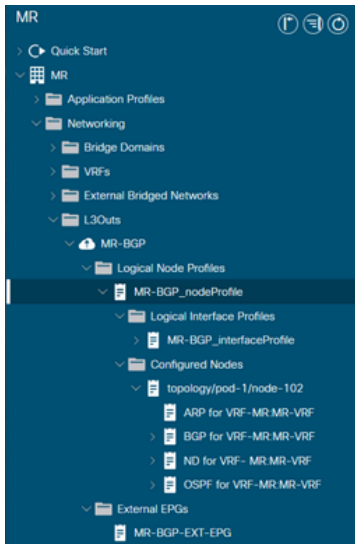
MR

Quick Start
MR
Application Profiles
Networking
Bridge Domains
VRFs
External Bridged Networks
L3Outs
MR-BGP
Logical Node Profiles
MR-BGP_nodeProfile
Logical Interface Profiles
MR-BGP_interfaceProfile
Configured Nodes
topology/pod-1/node-102
ARP for VRF-MR:MR-VRF
BGP for VRF-MR:MR-VRF
ND for VRF- MR:MR-VRF
OSPF for VRF-MR:MR-VRF
External EPGs
MR-BGP-EXT-EPG